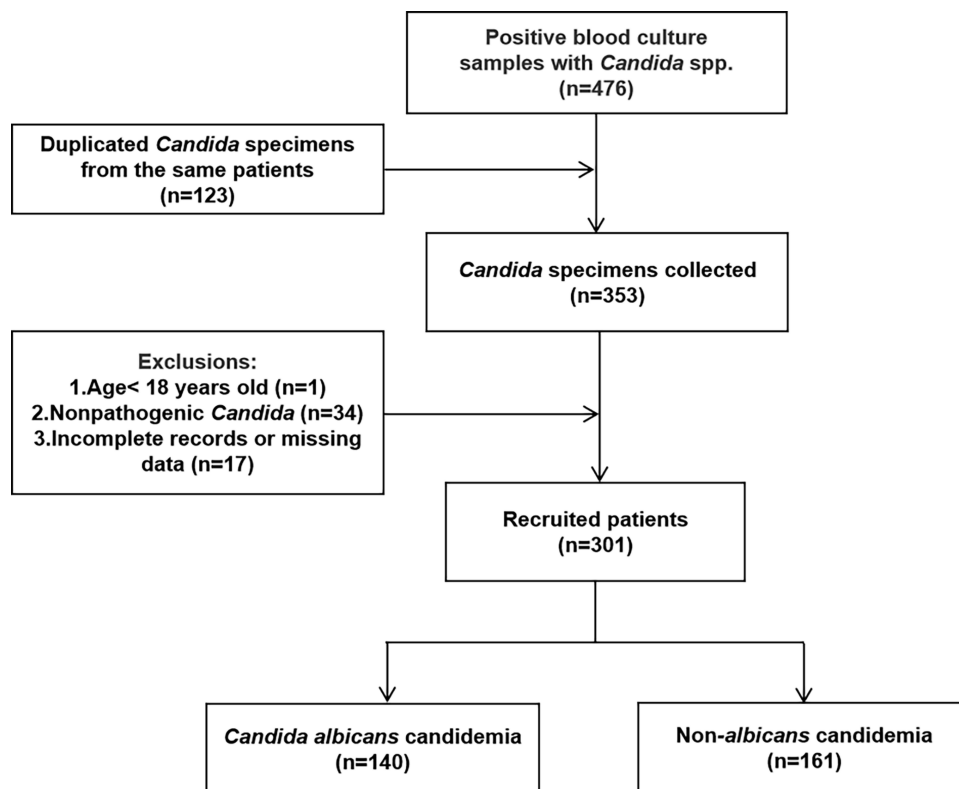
Positive blood culture samples with Candida spp. (n=476)

Duplicated Candida specimens from the same patients (n=123)

Candida specimens collected (n=353)

Exclusions:
1.Age< 18 years old (n=1)
2.Nonpathogenic Candida (n=34)
3.Incomplete records or missing data (n=17)

Recruited patients (n=301)

Candida albicans candidemia (n=140)

Non-albicans candidemia (n=161)